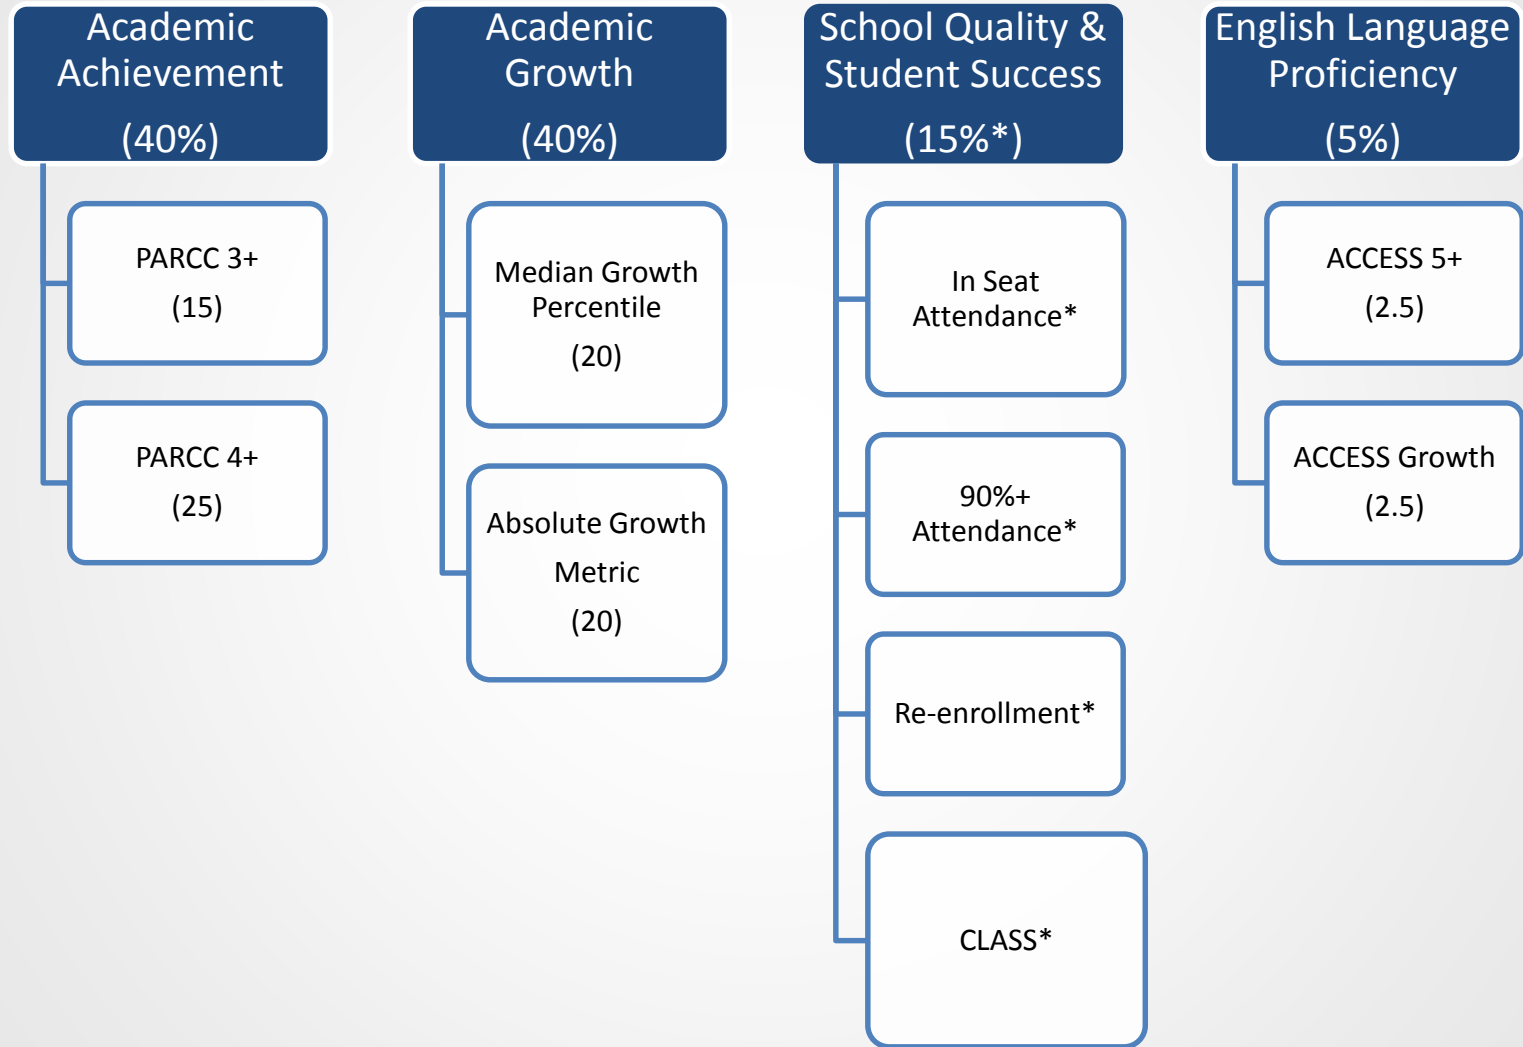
Academic Achievement
(40%)

PARCC 3+
(15)

PARCC 4+
(25)

Academic Growth
(40%)

Median Growth Percentile
(20)

Absolute Growth Metric
(20)

School Quality & Student Success
(15%*)

In Seat Attendance*

90%+ Attendance*

Re-enrollment*

CLASS*

English Language Proficiency
(5%)

ACCESS 5+
(2.5)

ACCESS Growth
(2.5)